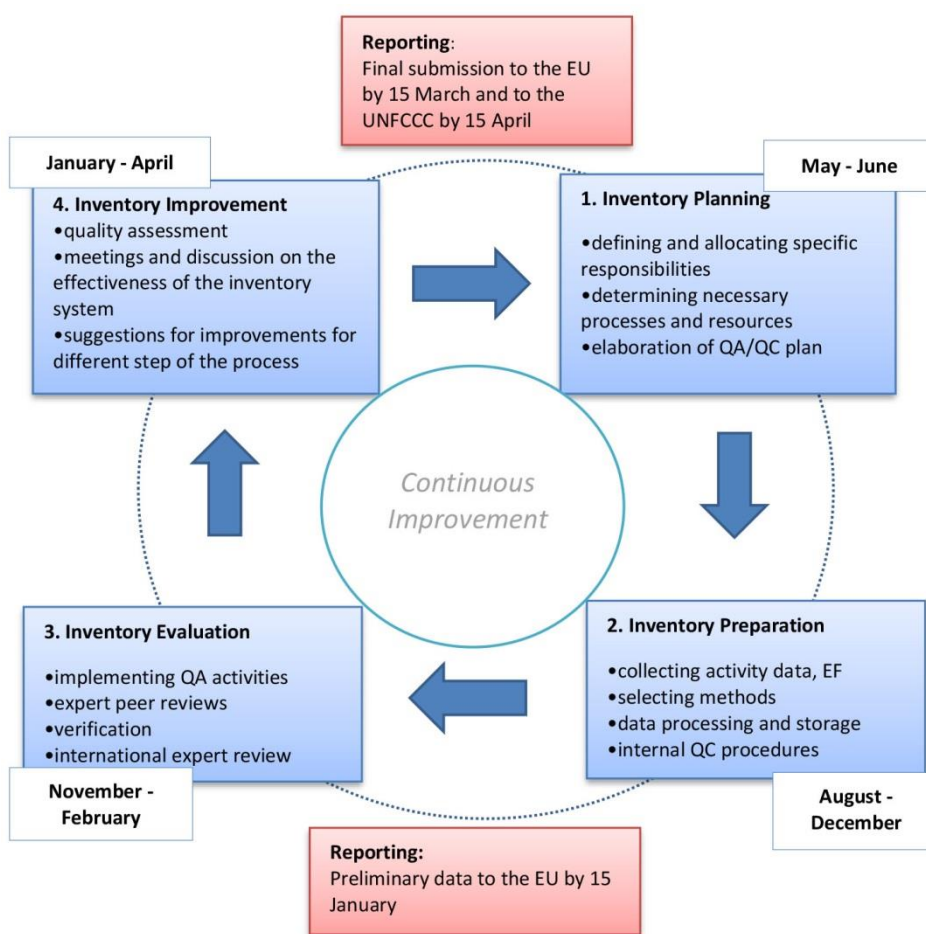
Reporting:
Final submission to the EU by 15 March and to the UNFCCC by 15 April

January - April

4. Inventory Improvement
•quality assessment
•meetings and discussion on the effectiveness of the inventory system
•suggestions for improvements for different step of the process

May - June

1. Inventory Planning
•defining and allocating specific responsibilities
•determining necessary processes and resources
•elaboration of QA/QC plan

Continuous Improvement

3. Inventory Evaluation
•implementing QA activities
•expert peer reviews
•verification
•international expert review

November - February

2. Inventory Preparation
•collecting activity data, EF
•selecting methods
•data processing and storage
•internal QC procedures

August - December

Reporting:
Preliminary data to the EU by 15 January